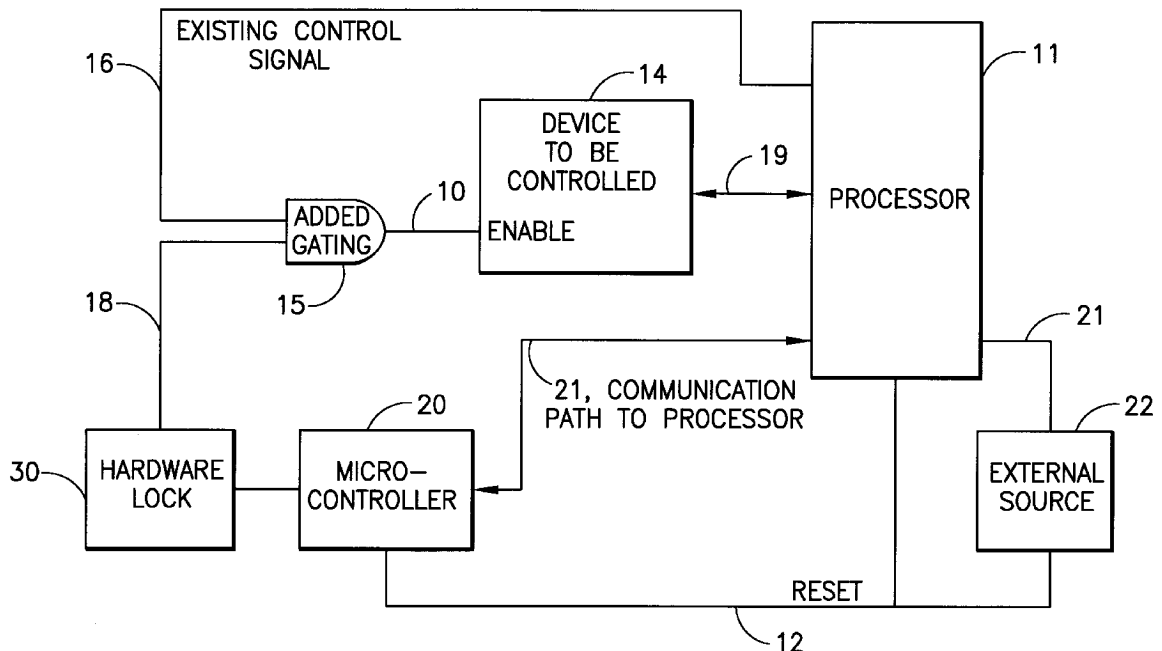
EXISTING CONTROL SIGNAL

16

14

11

DEVICE TO BE CONTROLLED

19

PROCESSOR

10

ADDED GATING

ENABLE

15

18

21

21, COMMUNICATION PATH TO PROCESSOR

20

22

30

HARDWARE LOCK

MICRO–CONTROLLER

EXTERNAL SOURCE

RESET

12